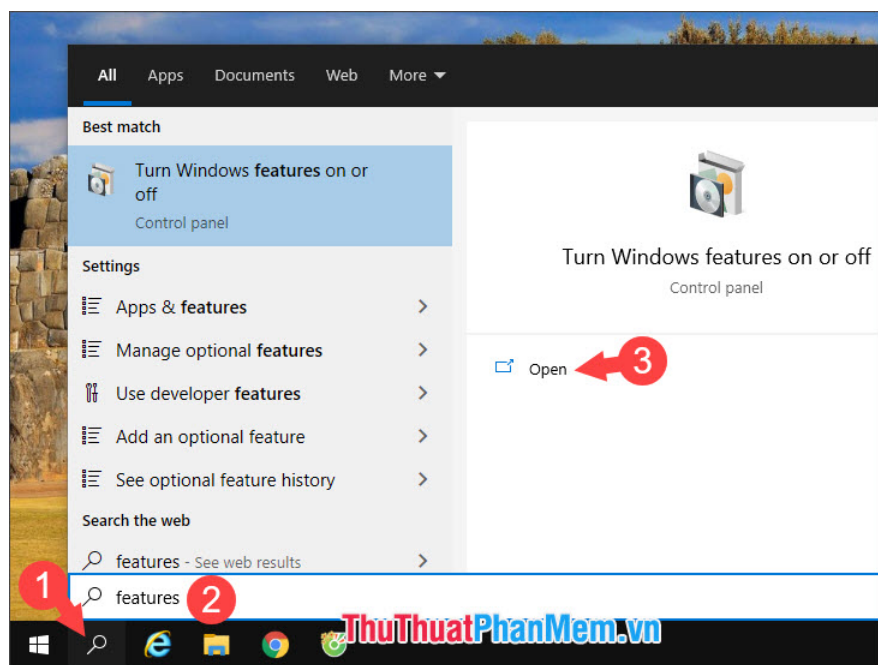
All Apps Documents Web More

Best match

Turn Windows features on or off
Control panel

Settings

Apps & features

Manage optional features

Use developer features

Add an optional feature

See optional feature history

Search the web

features - See web results

Turn Windows features on or off
Control panel

Open

3

1

features

2

ThuThuatPhanMem.vn